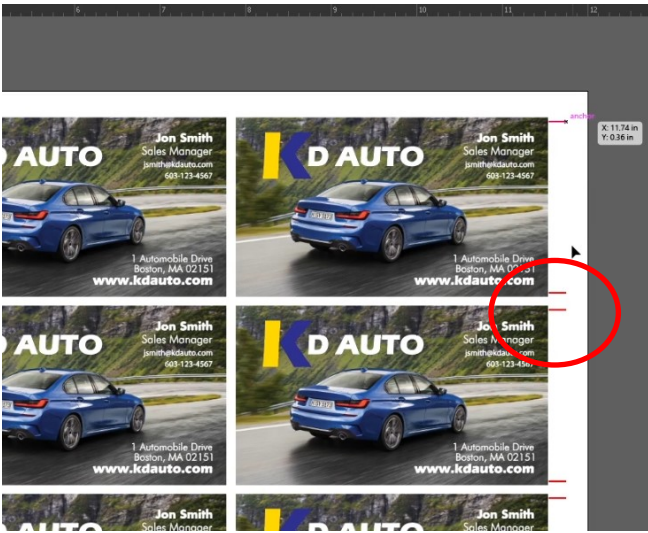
6 7 8 9 10 11 12

anchor

X: 11.74 in
Y: 0.36 in

D AUTO
Jon Smith
Sales Manager
jsmith@kdauto.com
603-123-4567
1 Automobile Drive
Boston, MA 02151
www.kdauto.com

KD AUTO
Jon Smith
Sales Manager
jsmith@kdauto.com
603-123-4567
1 Automobile Drive
Boston, MA 02151
www.kdauto.com

D AUTO
Jon Smith
Sales Manager
jsmith@kdauto.com
603-123-4567
1 Automobile Drive
Boston, MA 02151
www.kdauto.com

KD AUTO
Jon Smith
Sales Manager
jsmith@kdauto.com
603-123-4567
1 Automobile Drive
Boston, MA 02151
www.kdauto.com

Jon Smith
Sales Manager

Jon Smith
Sales Manager